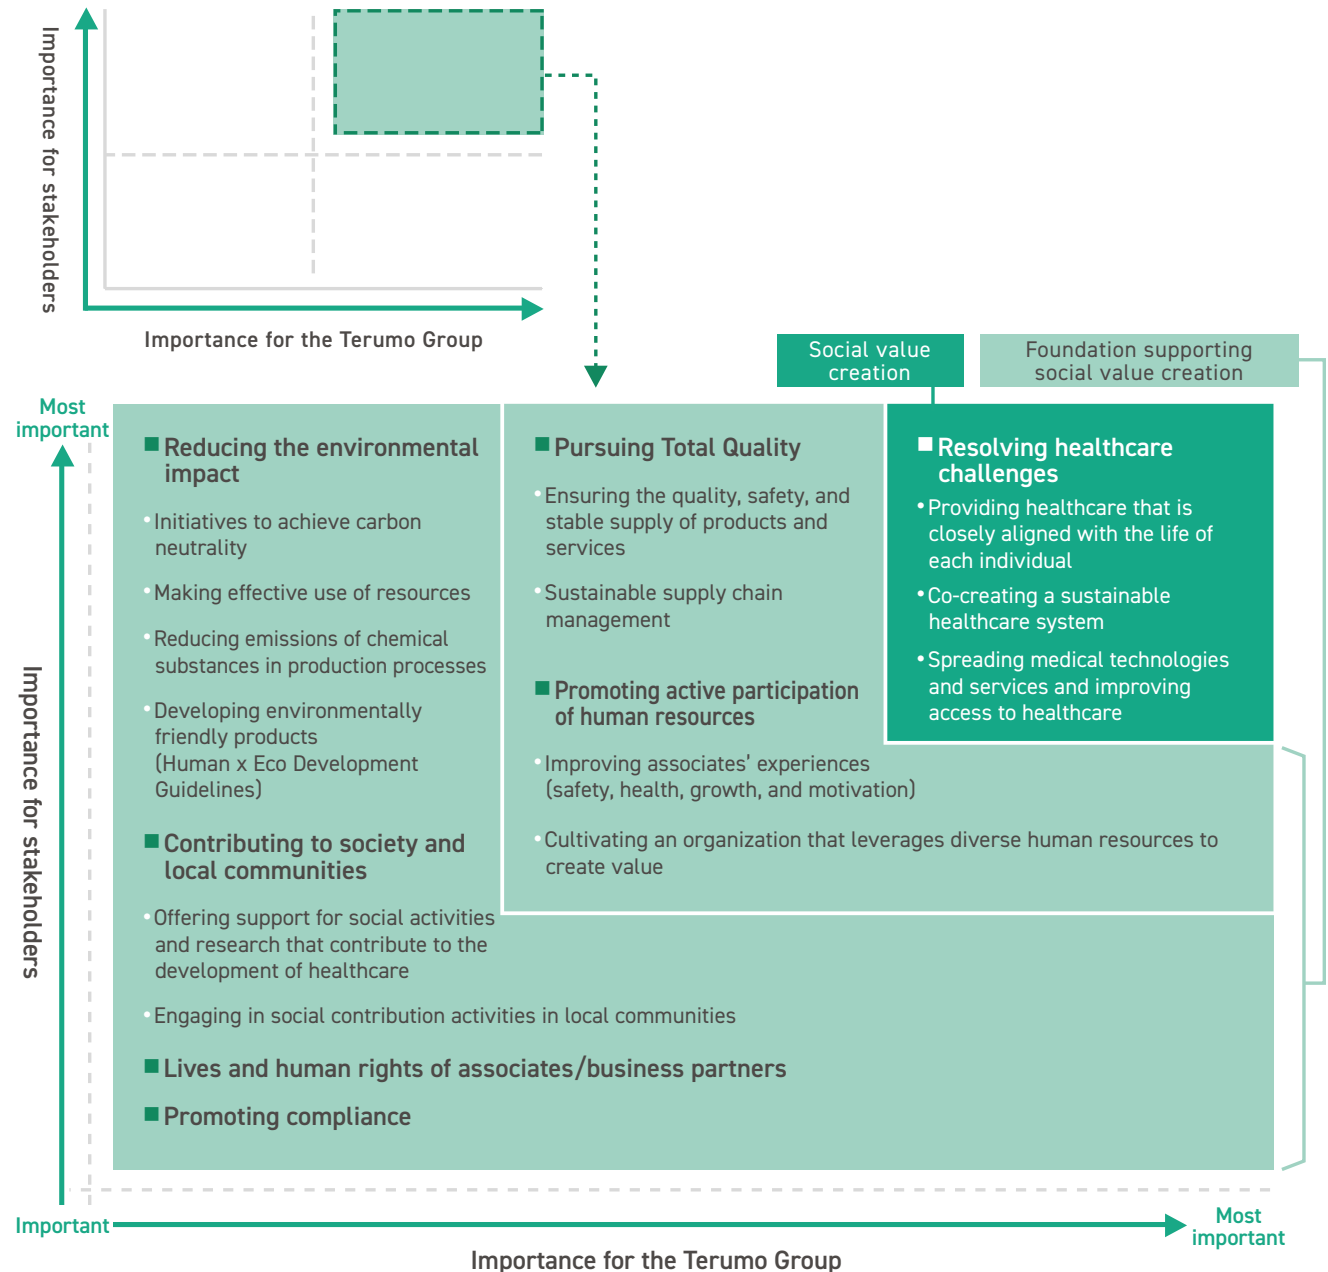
Importance for stakeholders

Importance for the Terumo Group

Social value creation

Foundation supporting social value creation

Most important

■ Reducing the environmental impact

• Initiatives to achieve carbon neutrality

• Making effective use of resources

• Reducing emissions of chemical substances in production processes

• Developing environmentally friendly products (Human x Eco Development Guidelines)

■ Contributing to society and local communities

• Offering support for social activities and research that contribute to the development of healthcare

• Engaging in social contribution activities in local communities

■ Lives and human rights of associates/business partners

■ Promoting compliance

■ Pursuing Total Quality

• Ensuring the quality, safety, and stable supply of products and services

• Sustainable supply chain management

■ Promoting active participation of human resources

• Improving associates' experiences (safety, health, growth, and motivation)

• Cultivating an organization that leverages diverse human resources to create value

■ Resolving healthcare challenges

• Providing healthcare that is closely aligned with the life of each individual

• Co-creating a sustainable healthcare system

• Spreading medical technologies and services and improving access to healthcare

Importance for stakeholders

Important

Most important

Importance for the Terumo Group